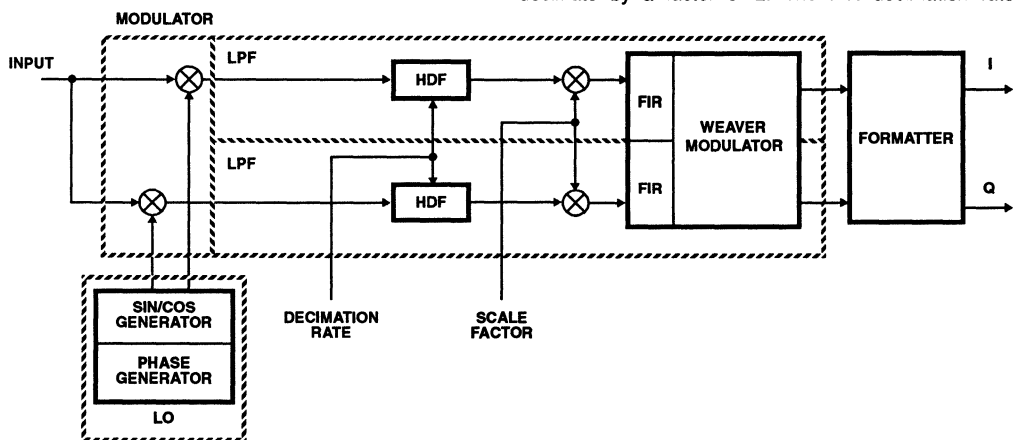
decimate by a factor of 2. The FIR decimation rate

MODULATOR

INPUT

LPF

LPF

HDF

HDF

FIR

FIR

WEAVER MODULATOR

FORMATTER

I

Q

SIN/COS GENERATOR

PHASE GENERATOR

LO

DECIMATION RATE

SCALE FACTOR